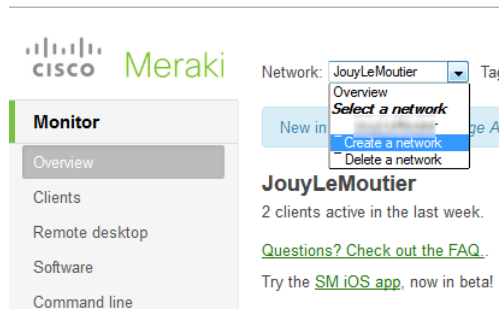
cisco Meraki

Network: JouyLeMoutier

Tag

Overview

Select a network

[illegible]

Create a network

Delete a network

New in

ge A

Monitor

Overview

Clients

Remote desktop

Software

Command line

JouyLeMoutier

2 clients active in the last week.

Questions? Check out the FAQ..

Try the SM iOS app, now in beta!